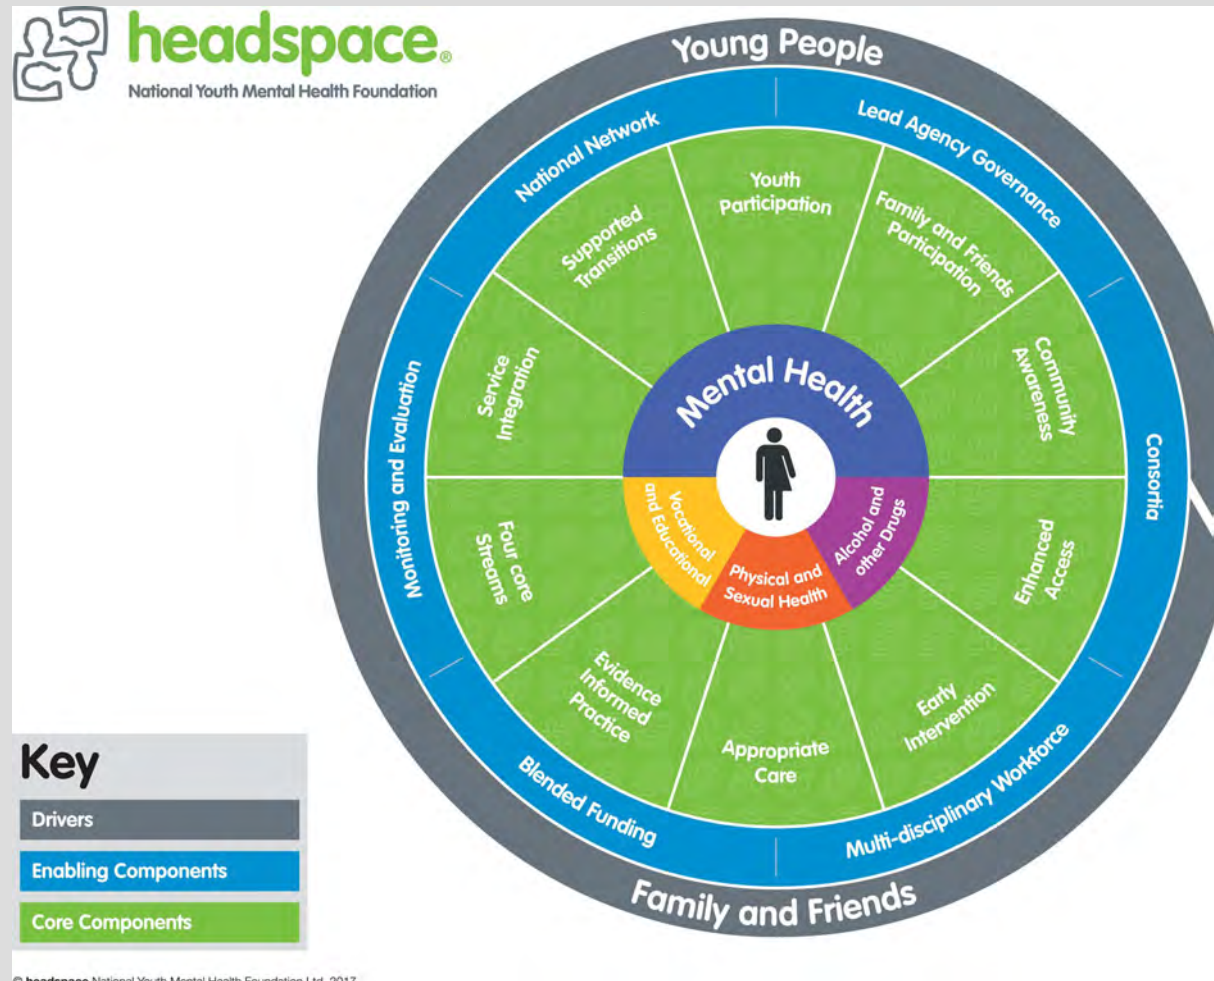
headspace
National Youth Mental Health Foundation

Young People

National Network

Lead Agency Governance

Consortia

Multi-disciplinary Workforce

Blended Funding

Monitoring and Evaluation

Family and Friends

Youth Participation

Family and Friends Participation

Community Awareness

Enhanced Access

Early Intervention

Appropriate Care

Evidence Informed Practice

Four core Streams

Service Integration

Supported Transitions

Mental Health

Vocational and Educational

Physical and Sexual Health

Alcohol and other Drugs

Key

Drivers

Enabling Components

Core Components

© headspace National Youth Mental Health Foundation Ltd. 2017